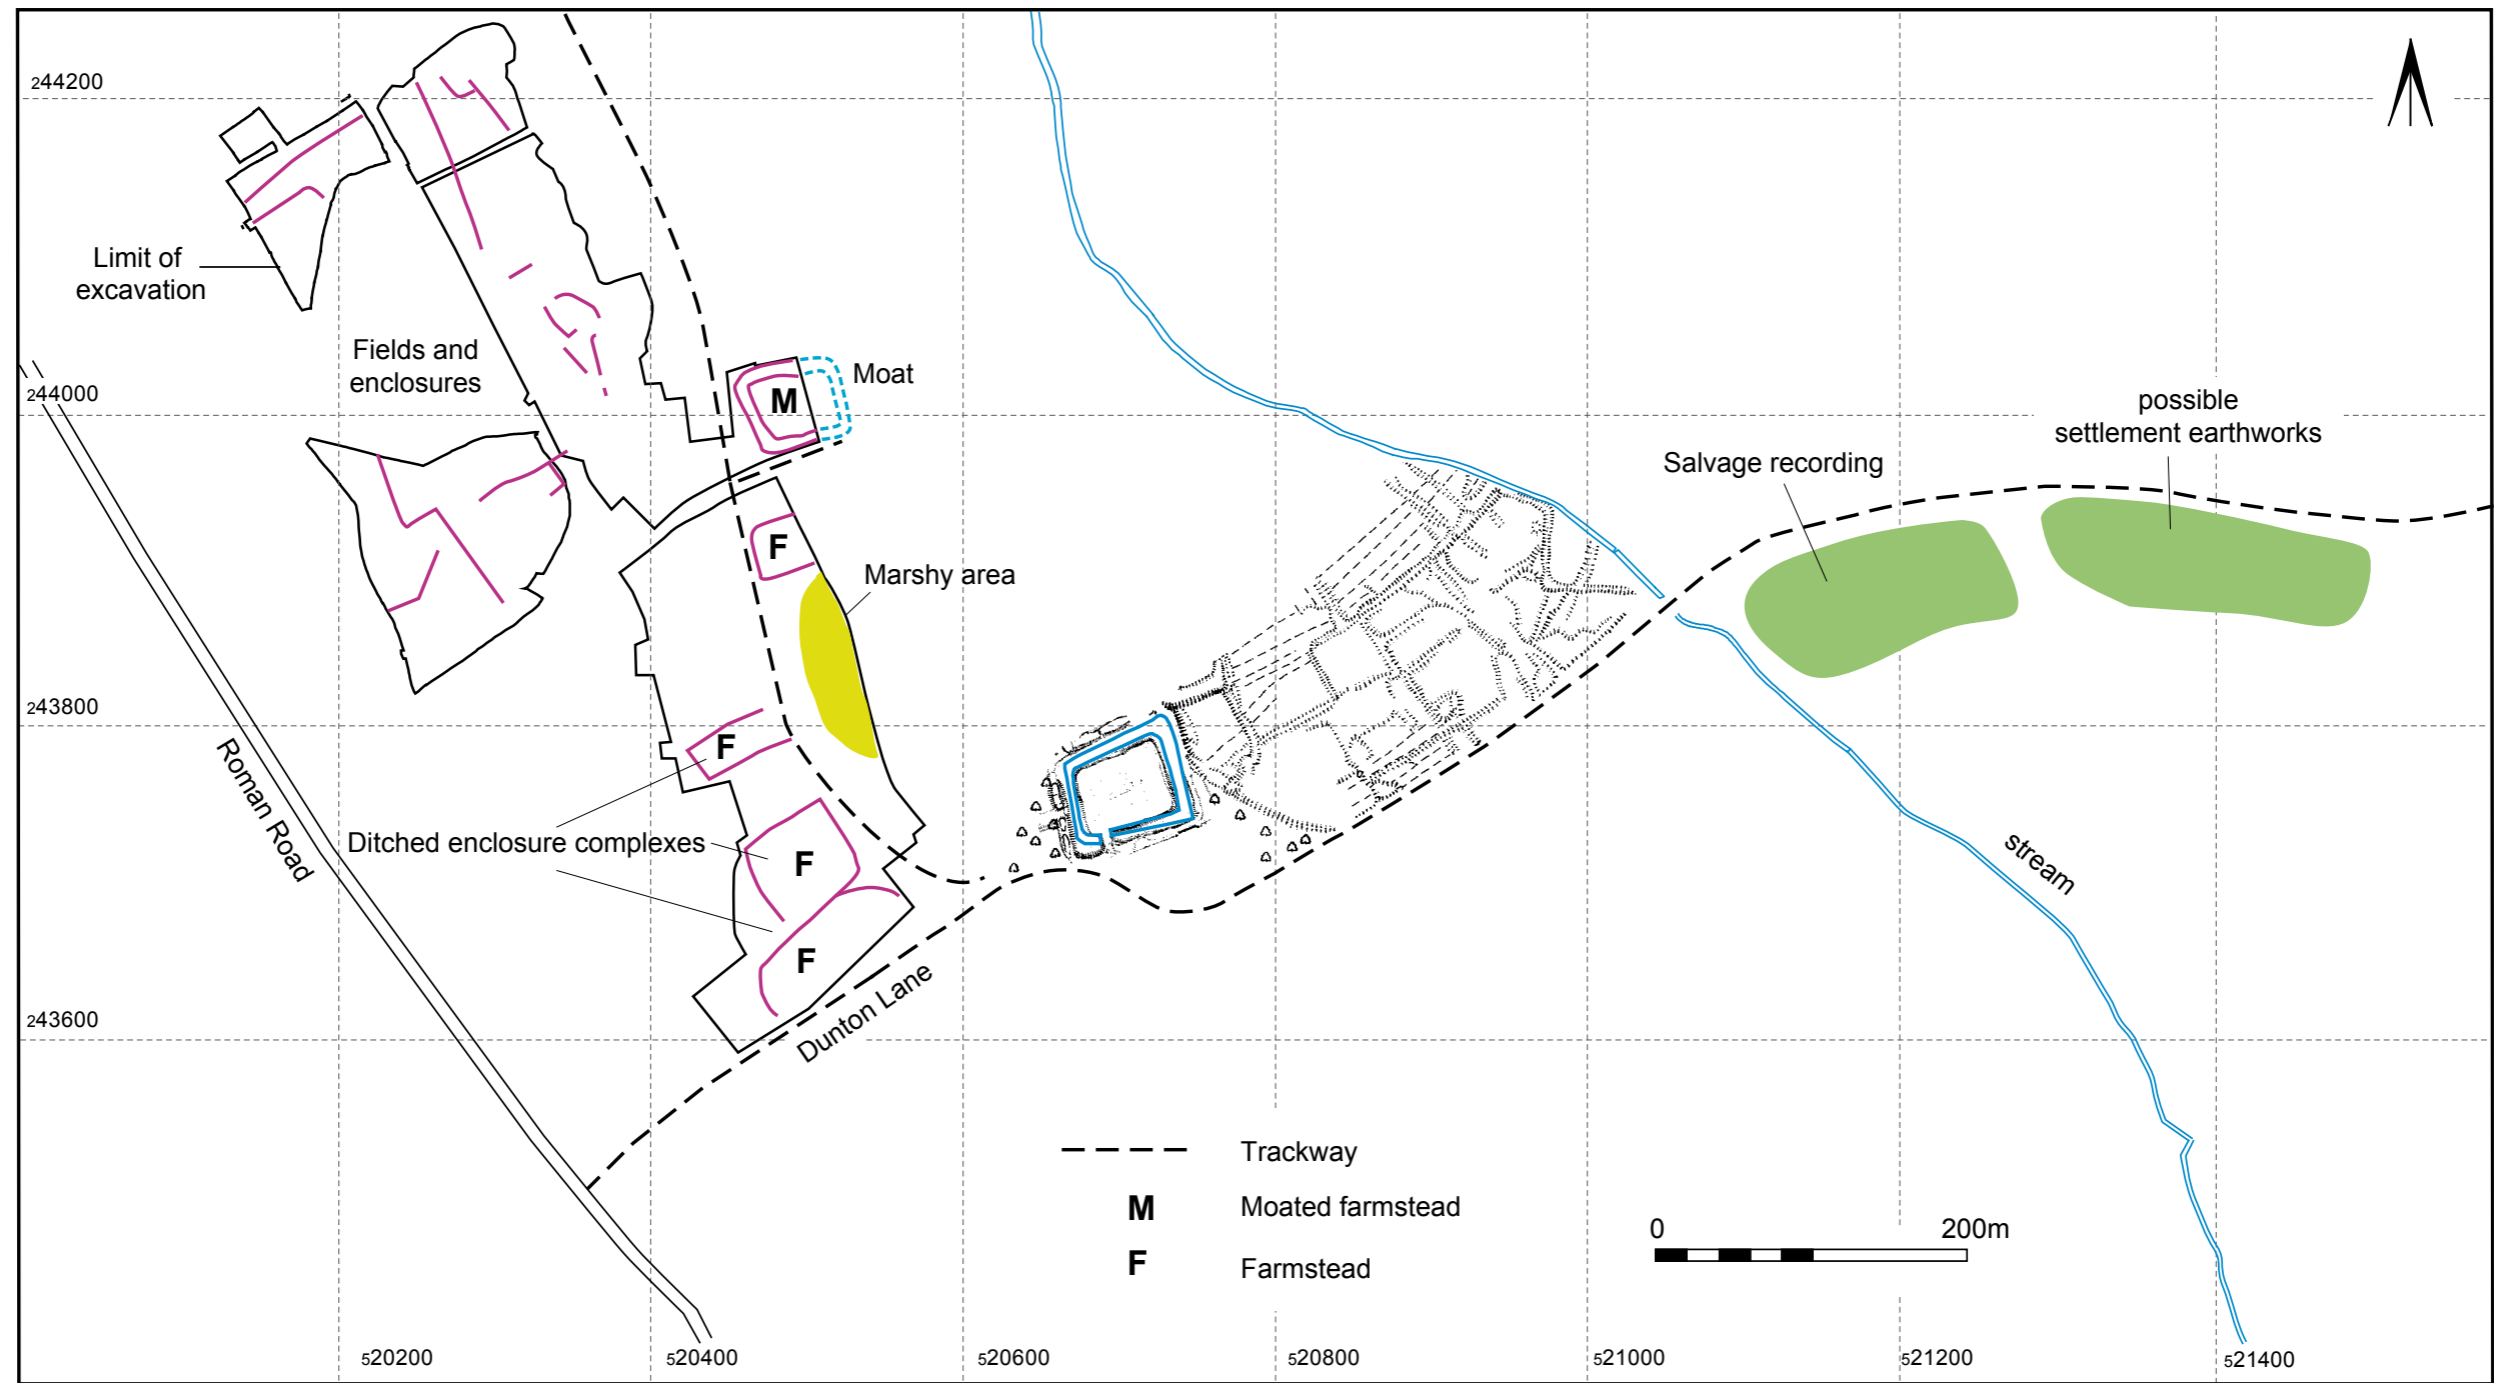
244200

Limit of excavation

Fields and enclosures

Moat

M

244000

possible settlement earthworks

Salvage recording

F

Marshy area

243800

F

Roman Road

Ditched enclosure complexes

F

F

stream

Dunton Lane

243600

Trackway

M Moated farmstead

F Farmstead

0 200m

520200 520400 520600 520800 521000 521200 521400